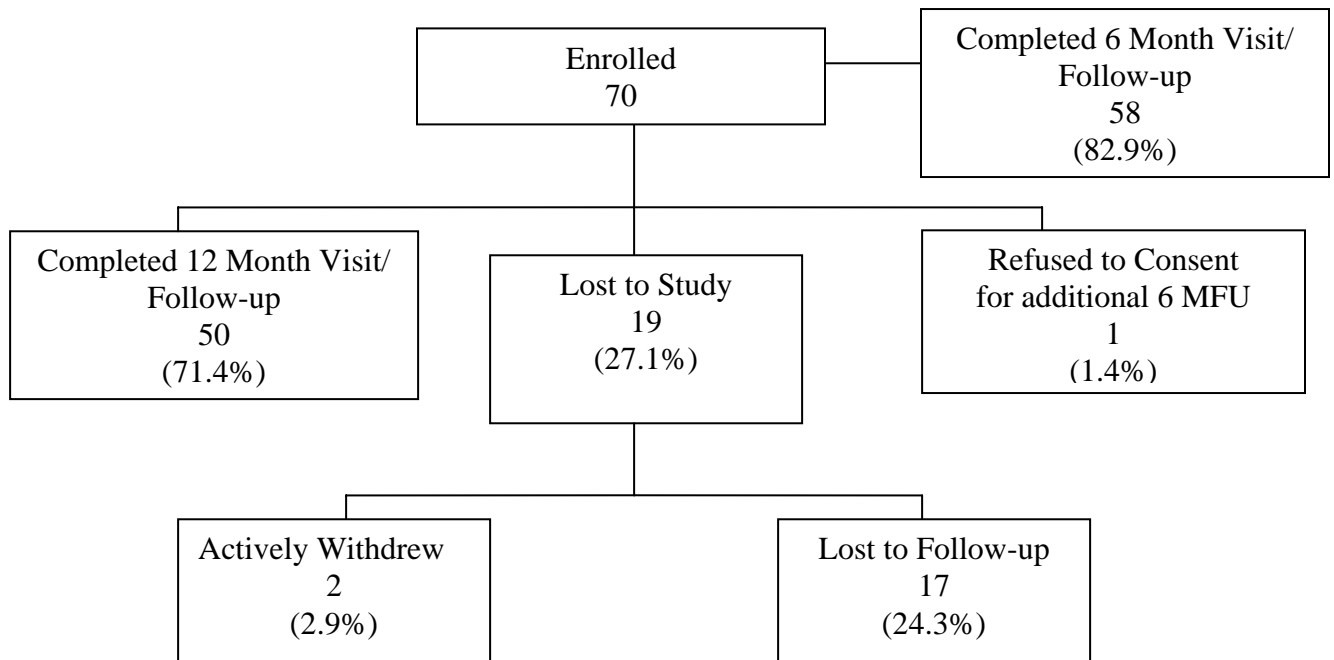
Enrolled
70

Completed 6 Month Visit/
Follow-up
58
(82.9%)

Completed 12 Month Visit/
Follow-up
50
(71.4%)

Lost to Study
19
(27.1%)

Refused to Consent
for additional 6 MFU
1
(1.4%)

Actively Withdrew
2
(2.9%)

Lost to Follow-up
17
(24.3%)